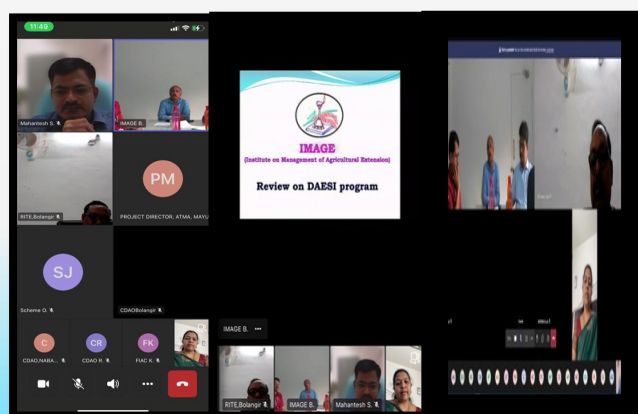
11:49

Mahantesh S.

IMAGE B.

RITE,Bolangir

PM

PROJECT DIRECTOR, ATMA, MAYU

SJ

Scheme O.

CDAOBolangir

C

CDAO,NABA...

CR

CDAO R.

FK

FIAC K.

IMAGE

(Institute on Management of Agricultural Extension)

Review on DAESI program

IMAGE B.

RITE,Bolangir

IMAGE B.

Mahantesh S.